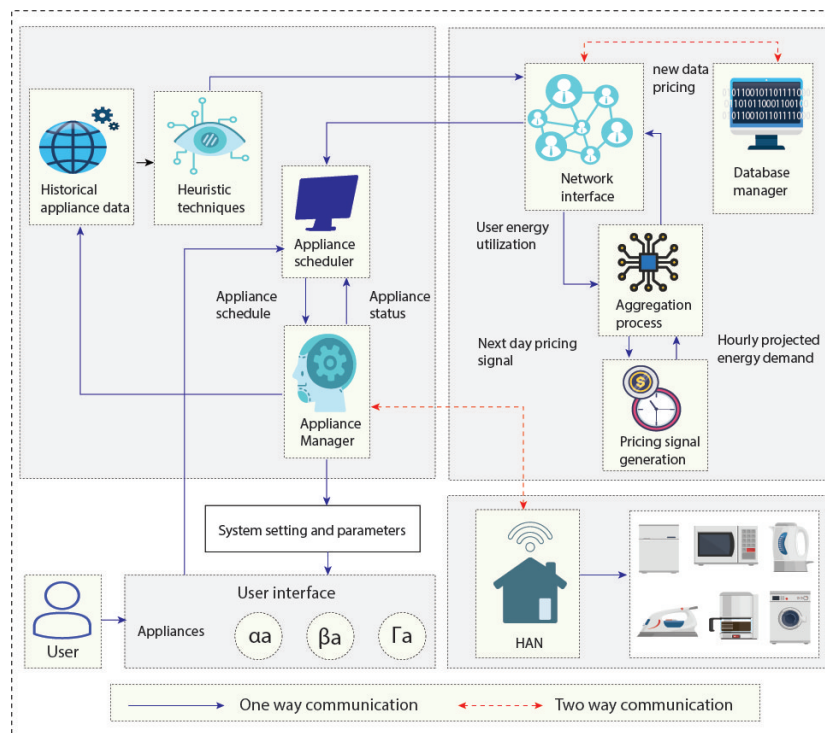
new data pricing

Database manager

Network interface

Historical appliance data

Heuristic techniques

Appliance scheduler

User energy utilization

Aggregation process

Appliance schedule

Appliance status

Next day pricing signal

Hourly projected energy demand

Appliance Manager

Pricing signal generation

System setting and parameters

HAN

User

User interface

Appliances

αa

βa

Γa

One way communication

Two way communication